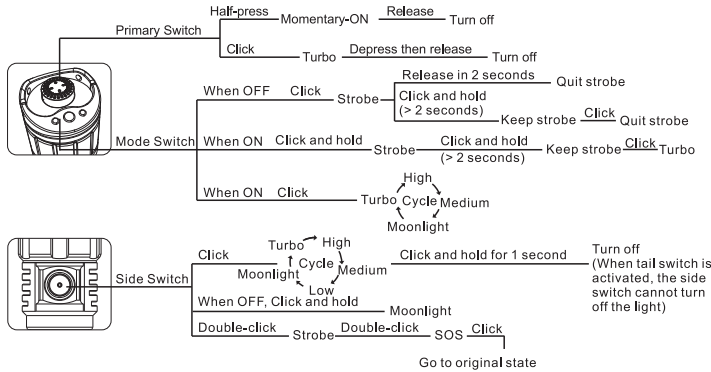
Primary Switch
Half-press Momentary-ON Release Turn off
Click Turbo Depress then release Turn off

Mode Switch
When OFF Click Strobe
Release in 2 seconds Quit strobe
Click and hold (> 2 seconds) Keep strobe Click Quit strobe
When ON Click and hold Strobe Click and hold (> 2 seconds) Keep strobe Click Turbo
When ON Click Turbo High Cycle Medium Moonlight

Side Switch
Click Turbo High Cycle Medium Low Moonlight Click and hold for 1 second Turn off (When tail switch is activated, the side switch cannot turn off the light)
When OFF, Click and hold Moonlight
Double-click Strobe Double-click SOS Click
Go to original state